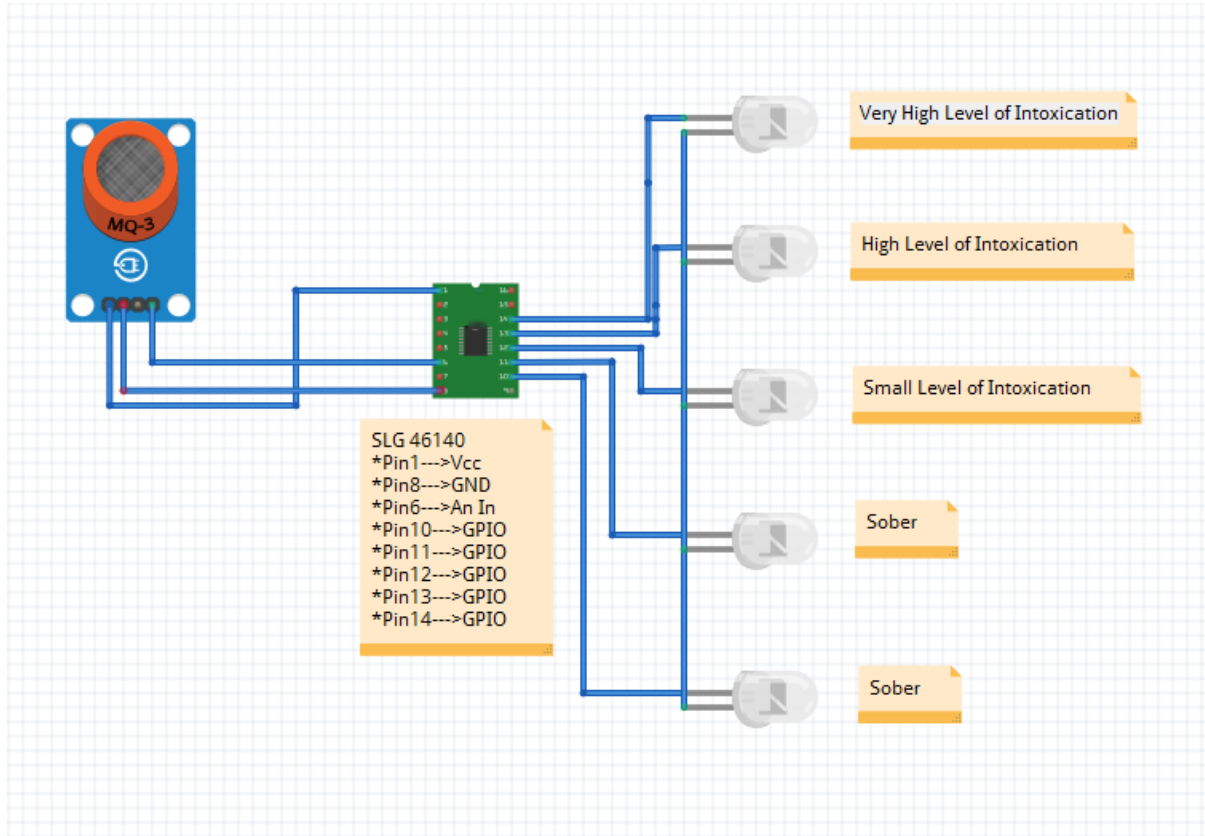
MQ-3

Very High Level of Intoxication

High Level of Intoxication

Small Level of Intoxication

Sober

Sober

SLG 46140
*Pin1--->Vcc
*Pin8--->GND
*Pin6--->An In
*Pin10--->GPIO
*Pin11--->GPIO
*Pin12--->GPIO
*Pin13--->GPIO
*Pin14--->GPIO